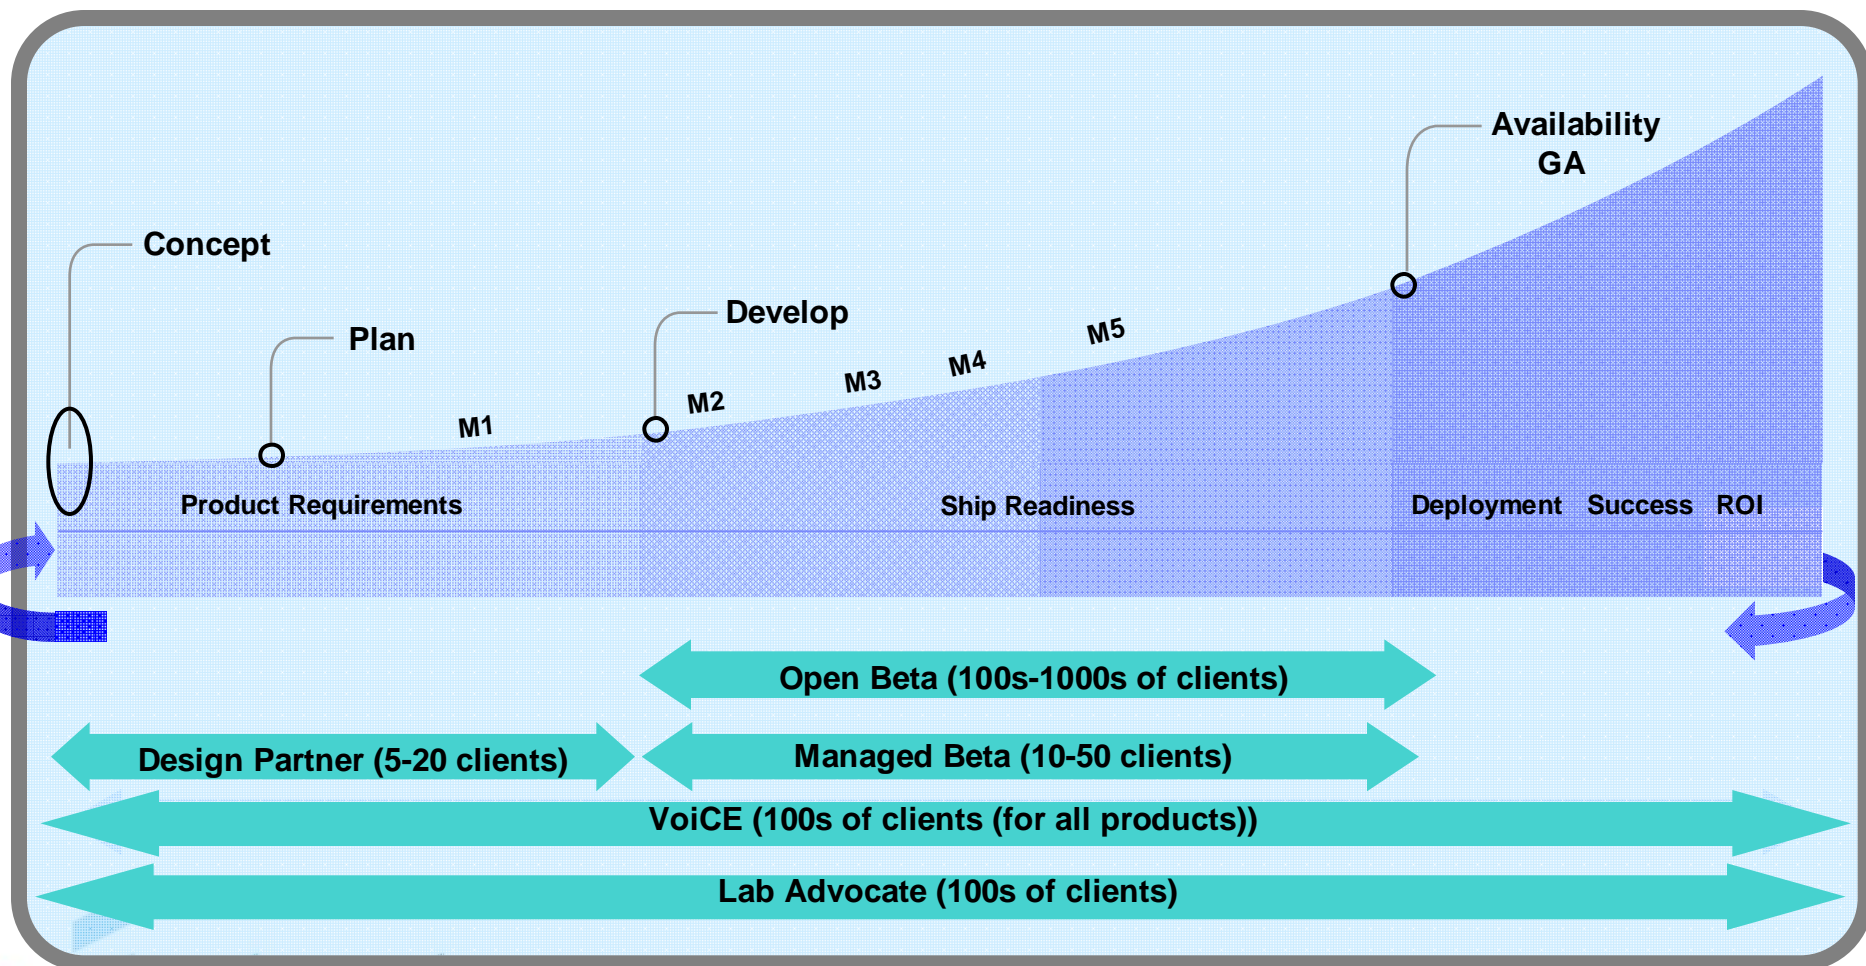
Availability
GA

Concept

Plan

Develop

M1

M2

M3

M4

M5

Product Requirements

Ship Readiness

Deployment Success ROI

Open Beta (100s-1000s of clients)

Design Partner (5-20 clients)

Managed Beta (10-50 clients)

VoiCE (100s of clients (for all products))

Lab Advocate (100s of clients)